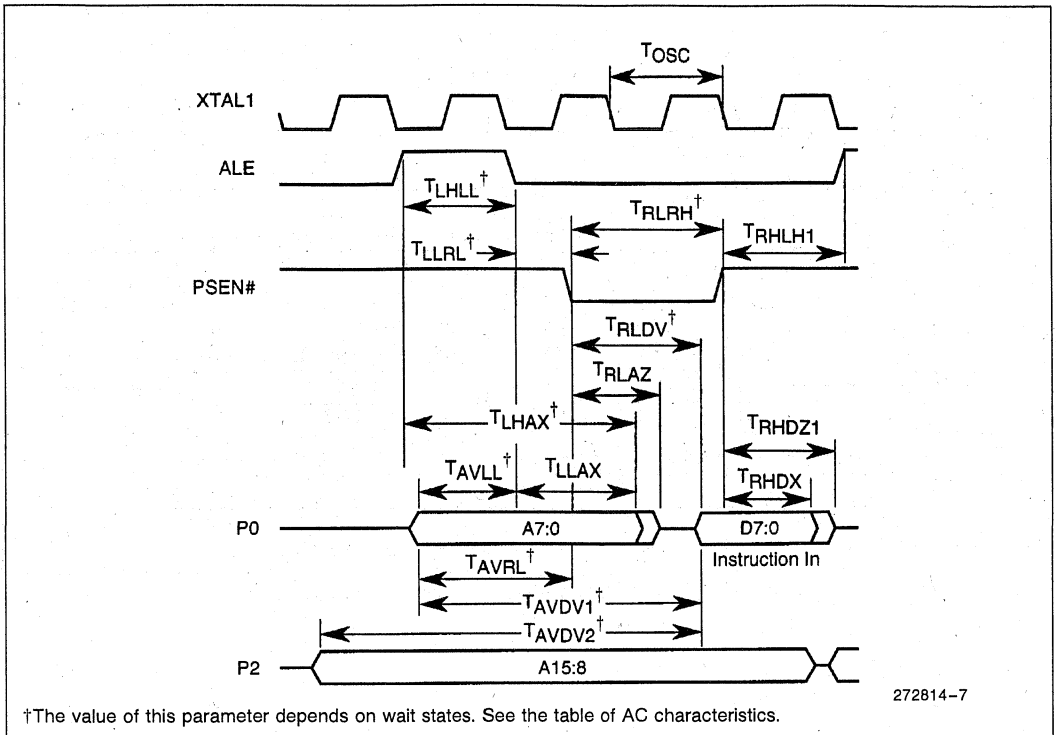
$T_{OSC}$

XTAL1

ALE

$T_{LHLL}^{\dagger}$

$T_{RLRH}^{\dagger}$

$T_{LLRL}^{\dagger}$

$T_{RHLH1}$

PSEN#

$T_{RLDV}^{\dagger}$

$T_{RLAZ}$

$T_{LHAX}^{\dagger}$

$T_{RHDZ1}$

$T_{AVLL}^{\dagger}$

$T_{LLAX}$

$T_{RHDX}$

P0

A7:0

D7:0

Instruction In

$T_{AVRL}^{\dagger}$

$T_{AVDV1}^{\dagger}$

$T_{AVDV2}^{\dagger}$

P2

A15:8

272814–7

†The value of this parameter depends on wait states. See the table of AC characteristics.